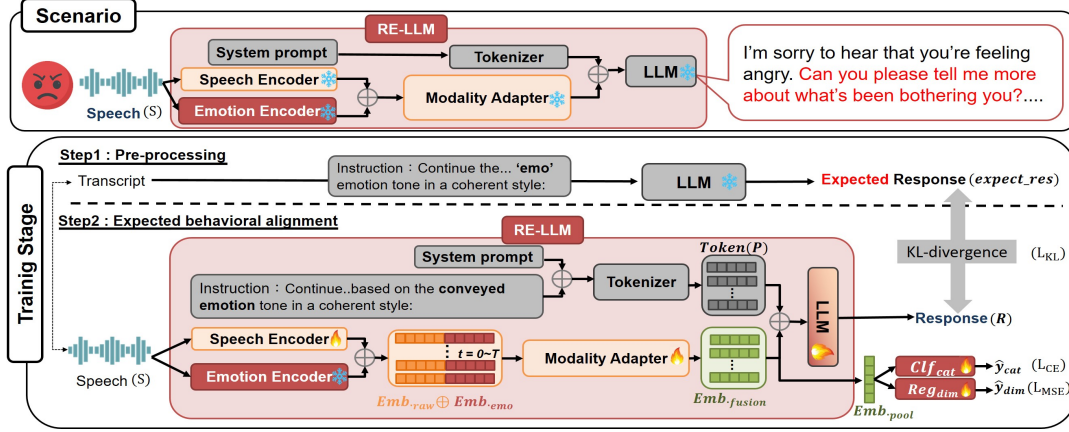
Scenario

RE-LLM

System prompt

Tokenizer

LLM

Speech (S)

Speech Encoder

Emotion Encoder

Modality Adapter

I'm sorry to hear that you're feeling angry. Can you please tell me more about what's been bothering you?....

Trainig Stage

Step1 : Pre-processing

Transcript

Instruction：Continue the... 'emo' emotion tone in a coherent style:

LLM

Expected Response $(expect\_res)$

Step2 : Expected behavioral alignment

RE-LLM

System prompt

$Token(P)$

KL-divergence $(L_{KL})$

Instruction：Continue..based on the conveyed emotion tone in a coherent style:

Tokenizer

LLM

Response $(R)$

Speech (S)

Speech Encoder

Emotion Encoder

$t = 0 \sim T$

Modality Adapter

$Emb_{\cdot raw} \oplus Emb_{\cdot emo}$

$Emb_{\cdot fusion}$

$Emb_{\cdot pool}$

$Clf_{cat}$ $\hat{y}_{cat}$ $(L_{CE})$

$Reg_{dim}$ $\hat{y}_{dim}$ $(L_{MSE})$